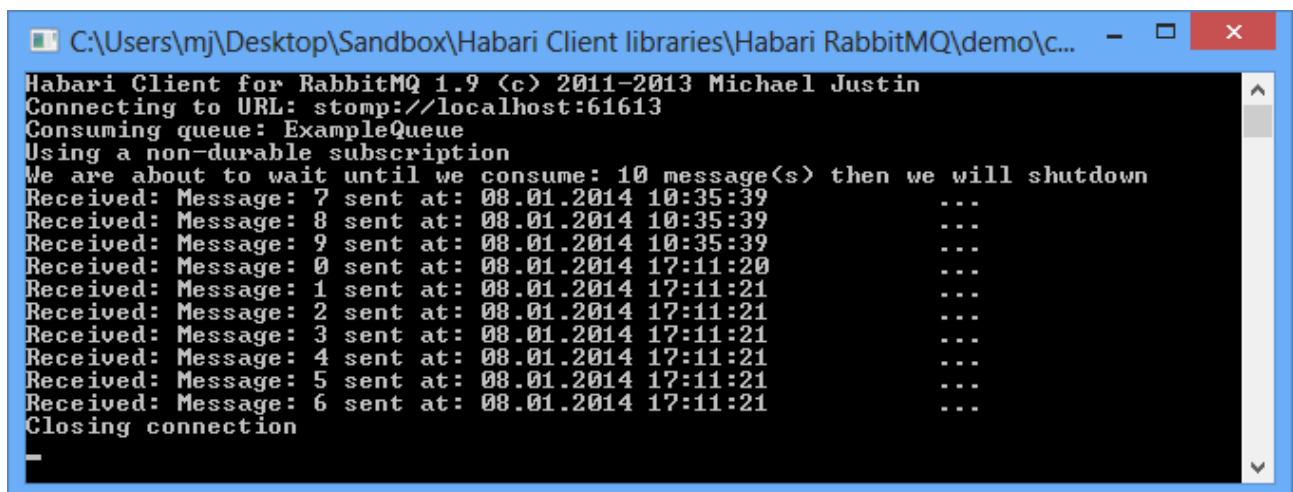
C:\Users\mj\Desktop\Sandbox\Habari Client libraries\Habari RabbitMQ\demo\c...

Habari Client for RabbitMQ 1.9 (c) 2011-2013 Michael Justin
Connecting to URL: stomp://localhost:61613
Consuming queue: ExampleQueue
Using a non-durable subscription
We are about to wait until we consume: 10 message(s) then we will shutdown
Received: Message: 7 sent at: 08.01.2014 10:35:39 ...
Received: Message: 8 sent at: 08.01.2014 10:35:39 ...
Received: Message: 9 sent at: 08.01.2014 10:35:39 ...
Received: Message: 0 sent at: 08.01.2014 17:11:20 ...
Received: Message: 1 sent at: 08.01.2014 17:11:21 ...
Received: Message: 2 sent at: 08.01.2014 17:11:21 ...
Received: Message: 3 sent at: 08.01.2014 17:11:21 ...
Received: Message: 4 sent at: 08.01.2014 17:11:21 ...
Received: Message: 5 sent at: 08.01.2014 17:11:21 ...
Received: Message: 6 sent at: 08.01.2014 17:11:21 ...
Closing connection
_